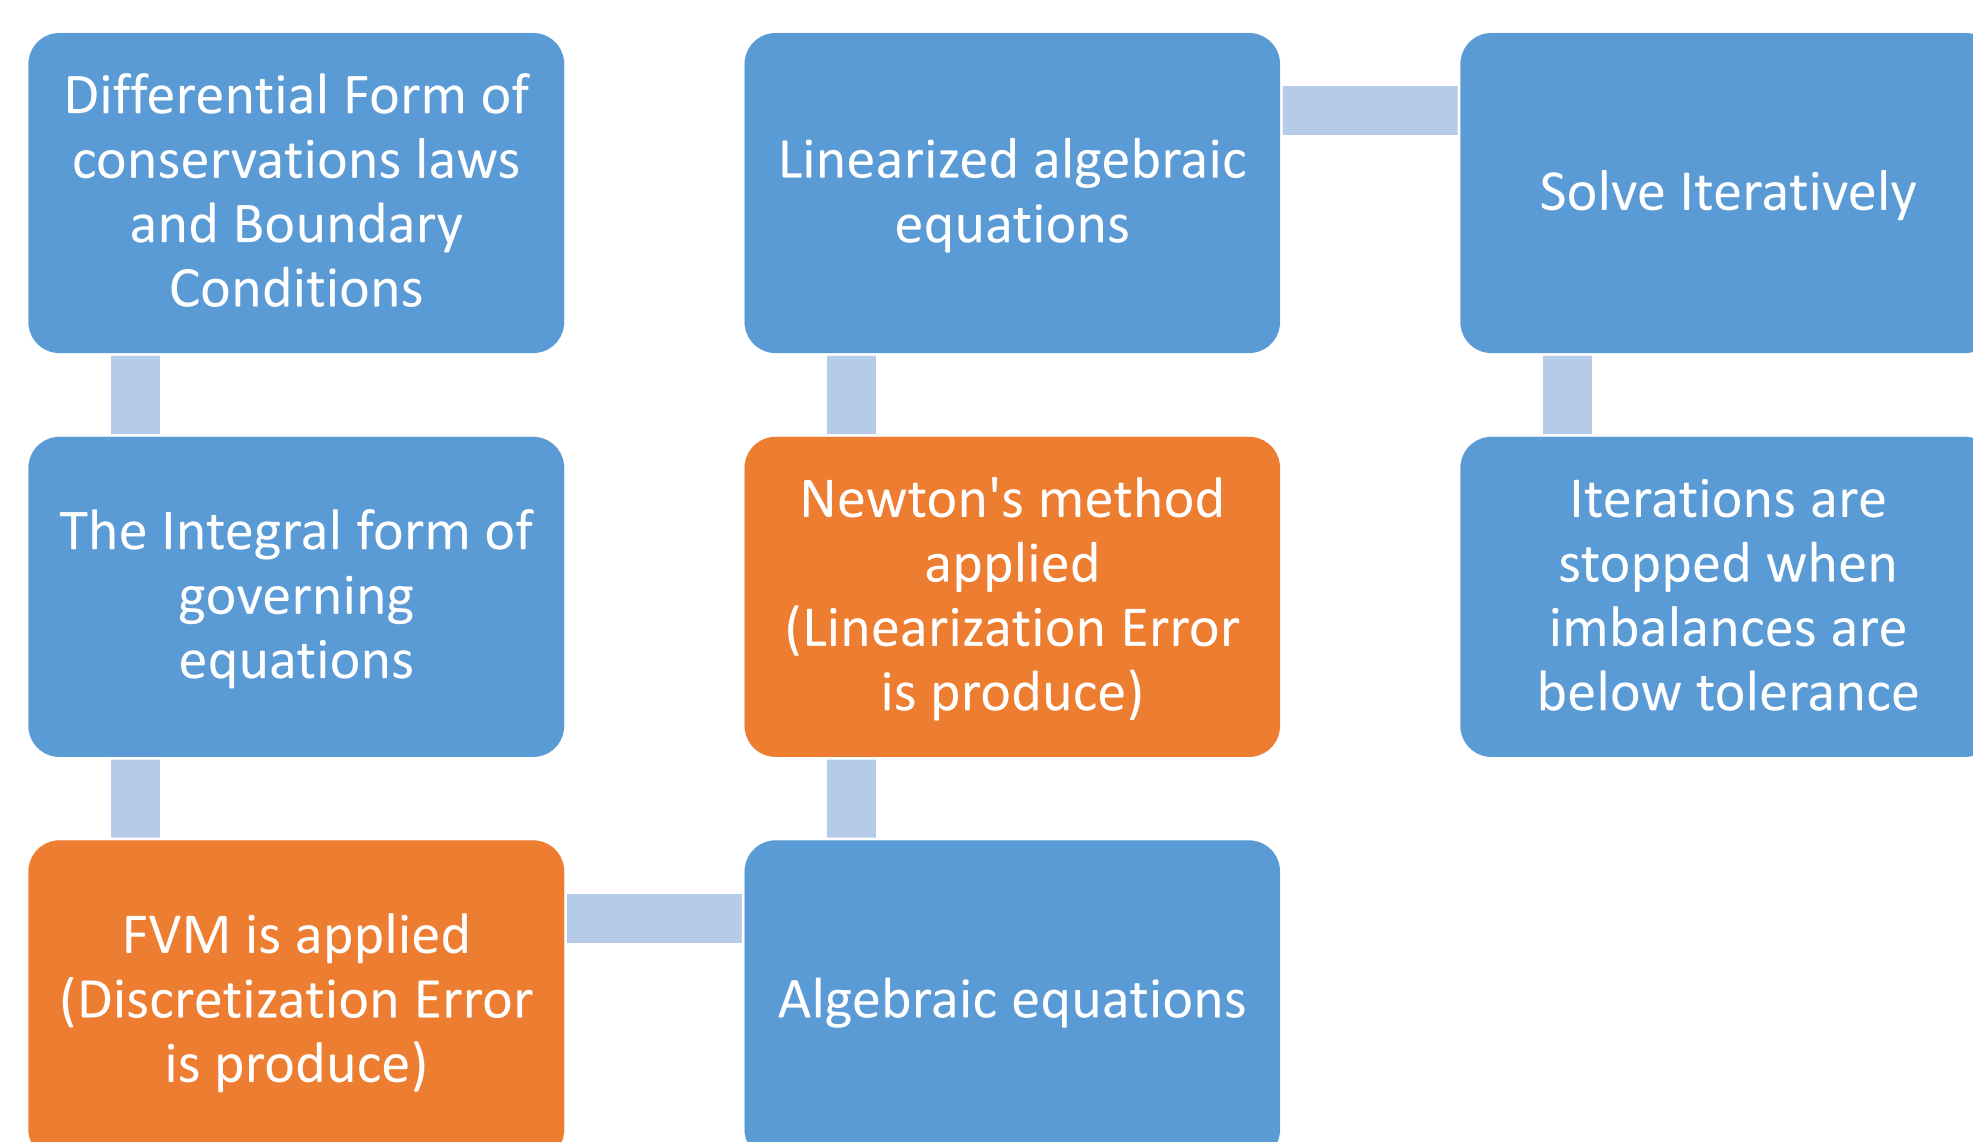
Differential Form of conservations laws and Boundary Conditions

The Integral form of governing equations

FVM is applied (Discretization Error is produce)

Algebraic equations

Newton's method applied (Linearization Error is produce)

Linearized algebraic equations

Solve Iteratively

Iterations are stopped when imbalances are below tolerance